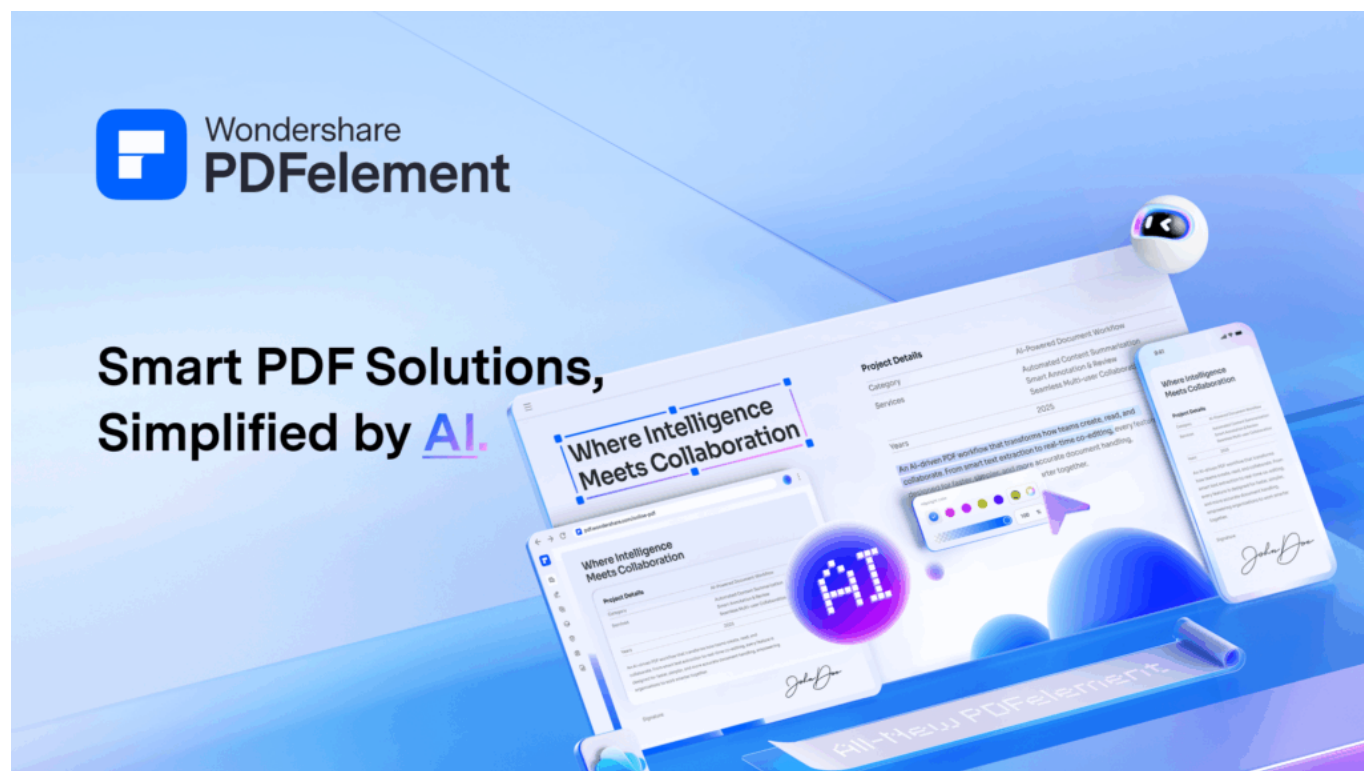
Wondershare
PDFelement

Smart PDF Solutions, Simplified by AI.

Where Intelligence Meets Collaboration

Project Details
AI-Powered Document Workflow
Category
Automated Content Summarization
Smart Annotation & Review
Seamless Multi-user Collaborat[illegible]
Services
2025
Years

An AI-driven PDF workflow that transforms how teams create, read, and collaborate. From smart text extraction to real-time co-editing, every feature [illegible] for faster, smarter, and more accurate document handling, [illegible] after together.

100 %

Where Intelligence Meets Collaboration

Project Details
Category
Services
Years

Signature

Where Intelligence Meets Collaboration

Project Details

Signature

AI

All-New PDFelement